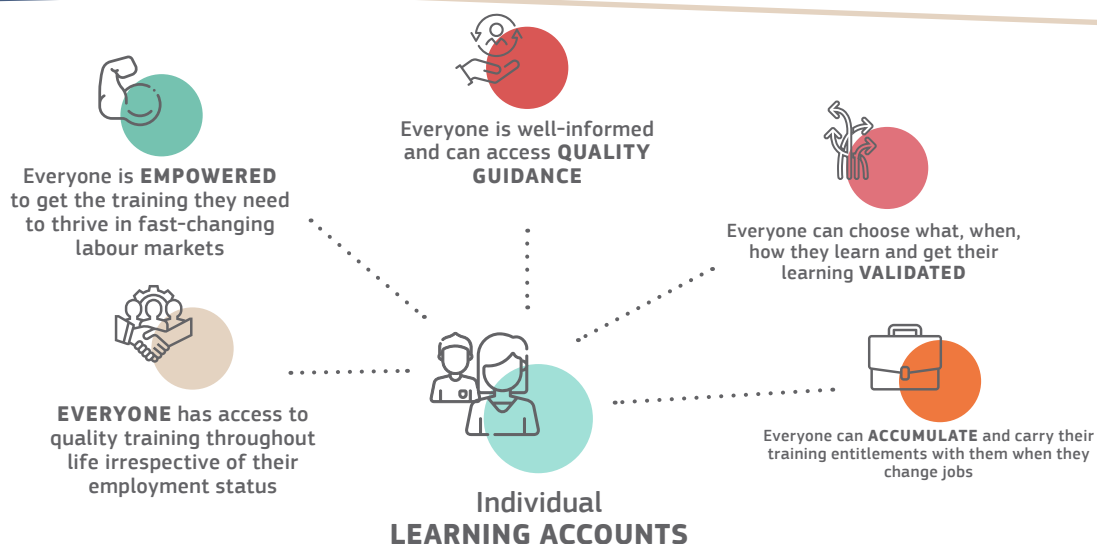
Everyone is well-informed and can access **QUALITY GUIDANCE**

Everyone is **EMPOWERED** to get the training they need to thrive in fast-changing labour markets

Everyone can choose what, when, how they learn and get their learning **VALIDATED**

**EVERYONE** has access to quality training throughout life irrespective of their employment status

Everyone can **ACCUMULATE** and carry their training entitlements with them when they change jobs

Individual
**LEARNING ACCOUNTS**